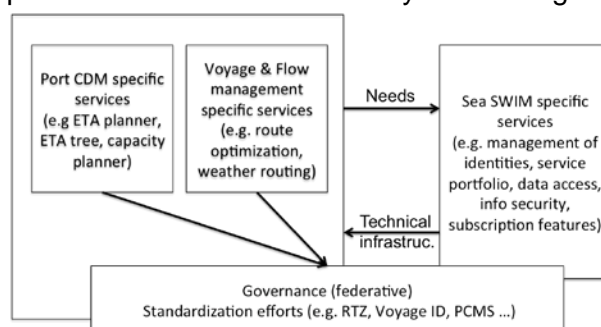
Port CDM specific services (e.g ETA planner, ETA tree, capacity planner)

Voyage & Flow management specific services (e.g. route optimization, weather routing)

Needs

Sea SWIM specific services (e.g. management of identities, service portfolio, data access, info security, subscription features)

Technical infrastruc.

Governance (federative)
Standardization efforts (e.g. RTZ, Voyage ID, PCMS ...)